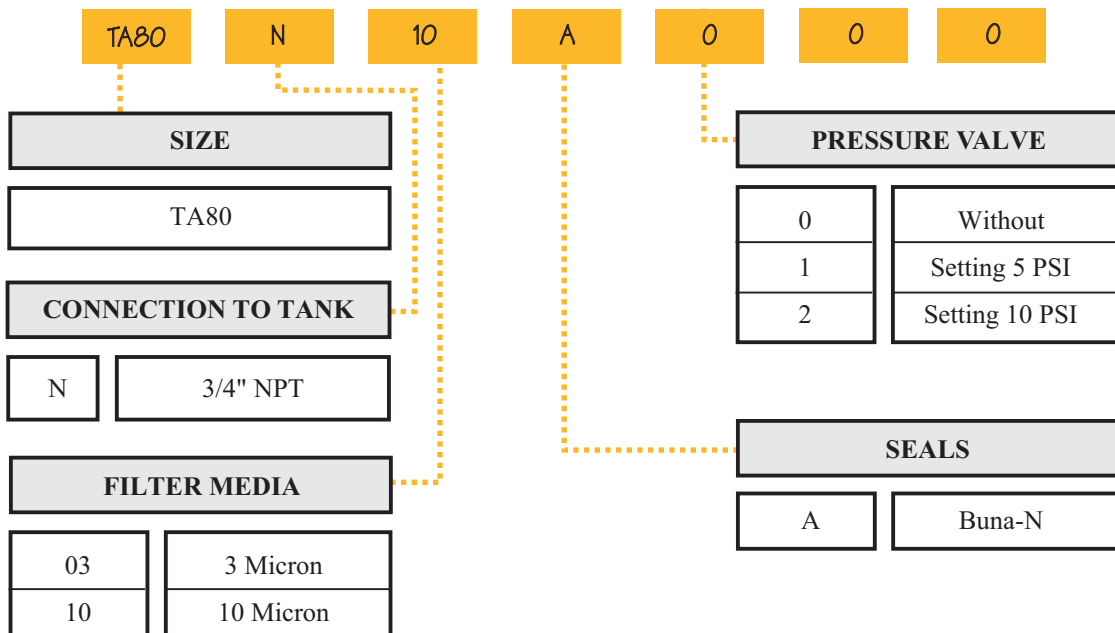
TA80 N 10 A 0 0 0

SIZE

TA80

CONNECTION TO TANK

| N | 3/4" NPT |
|---|---|

FILTER MEDIA

| 03 | 3 Micron |
|---|---|
| 10 | 10 Micron |

PRESSURE VALVE

| 0 | Without |
|---|---|
| 1 | Setting 5 PSI |
| 2 | Setting 10 PSI |

SEALS

| A | Buna-N |
|---|---|